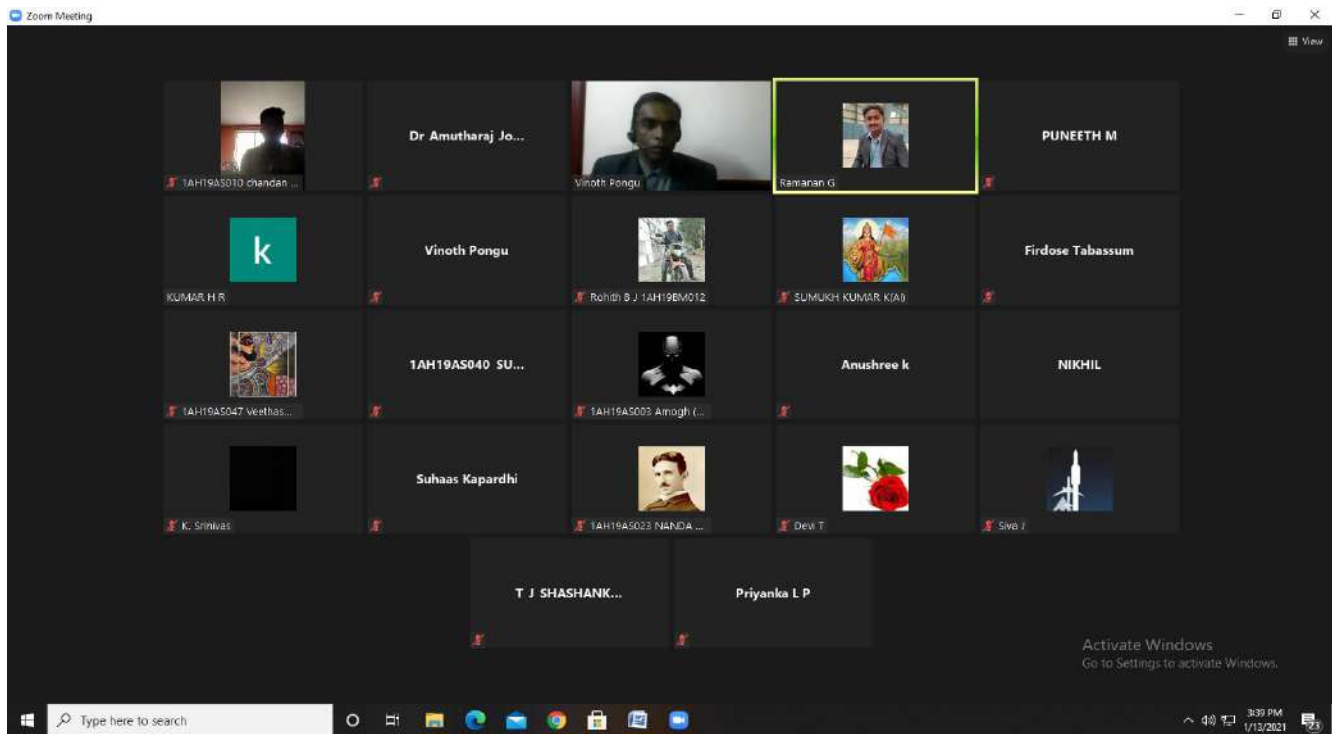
Zoom Meeting

View

1AH19AS010 chandan ...

Dr Amutharaj Jo...

Vinoth Pongu

Ramanan G

PUNEETH M

k

KUMAR H R

Vinoth Pongu

Rohith B J 1AH19BM012

SUMUKH KUMAR K(AI)

Firdose Tabassum

1AH19AS047 Veethas...

1AH19AS040 SU...

1AH19AS003 Amogh (...

Anushree k

NIKHIL

K. Srinivas

Suhaas Kapardhi

1AH19AS023 NANDA ...

Devi T

Siva J

T J SHASHANK...

Priyanka L P

Activate Windows
Go to Settings to activate Windows.

Type here to search

3:39 PM
1/13/2021

23